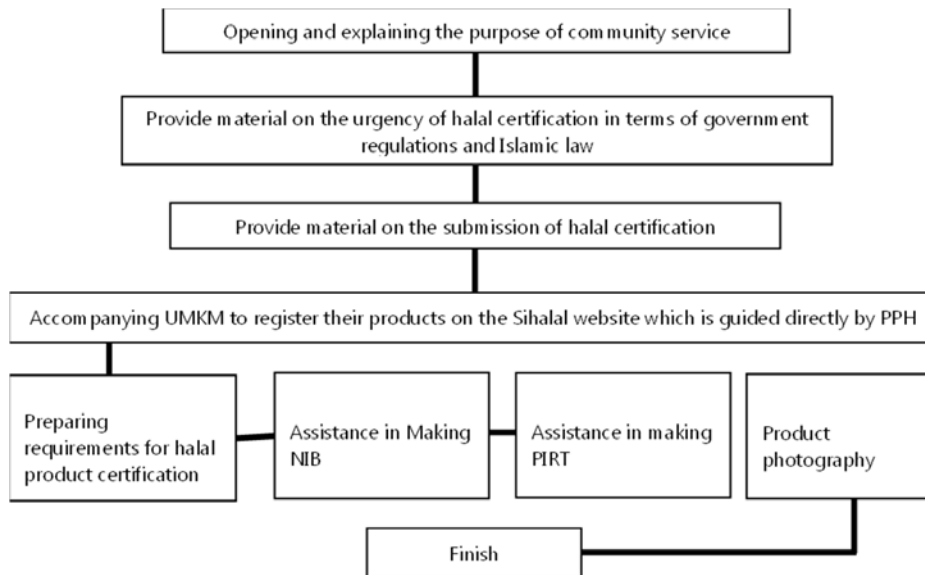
Opening and explaining the purpose of community service

Provide material on the urgency of halal certification in terms of government regulations and Islamic law

Provide material on the submission of halal certification

Accompanying UMKM to register their products on the Sihalal website which is guided directly by PPH

Preparing requirements for halal product certification

Assistance in Making NIB

Assistance in making PIRT

Product photography

Finish